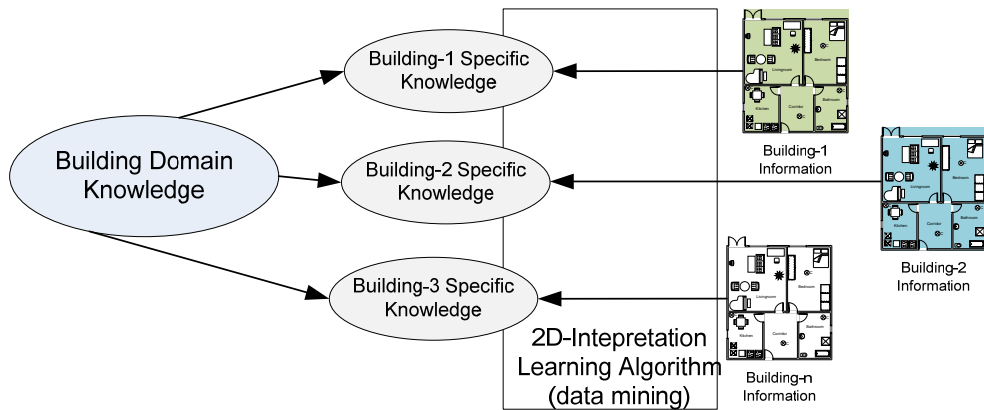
Building Domain Knowledge

Building-1 Specific Knowledge

Building-2 Specific Knowledge

Building-3 Specific Knowledge

2D-Intepretation Learning Algorithm (data mining)

Livingroom
Bedroom
Kitchen
Corridor
Bathroom

Building-1 Information

Livingroom
Bedroom
Kitchen
Corridor
Bathroom

Building-2 Information

Livingroom
Bedroom
Kitchen
Corridor
Bathroom

Building-n Information